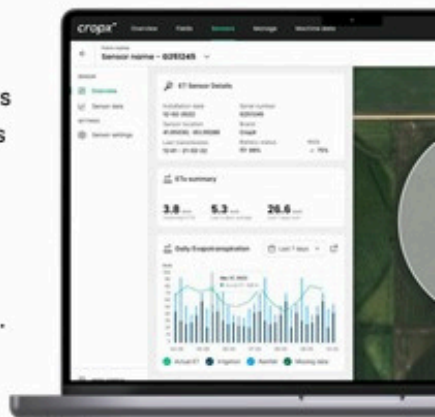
s

s

cropx Overview Fields Sensors Manage Machine data

Sensor name - 0291245

Overview

Sensor data

Sensor settings

ET Sensor Details

ETo summary

3.8

5.3

26.6

Daily Evapotranspiration

Last 7 days

Actual ET

Irrigation

Rainfall

Missing data